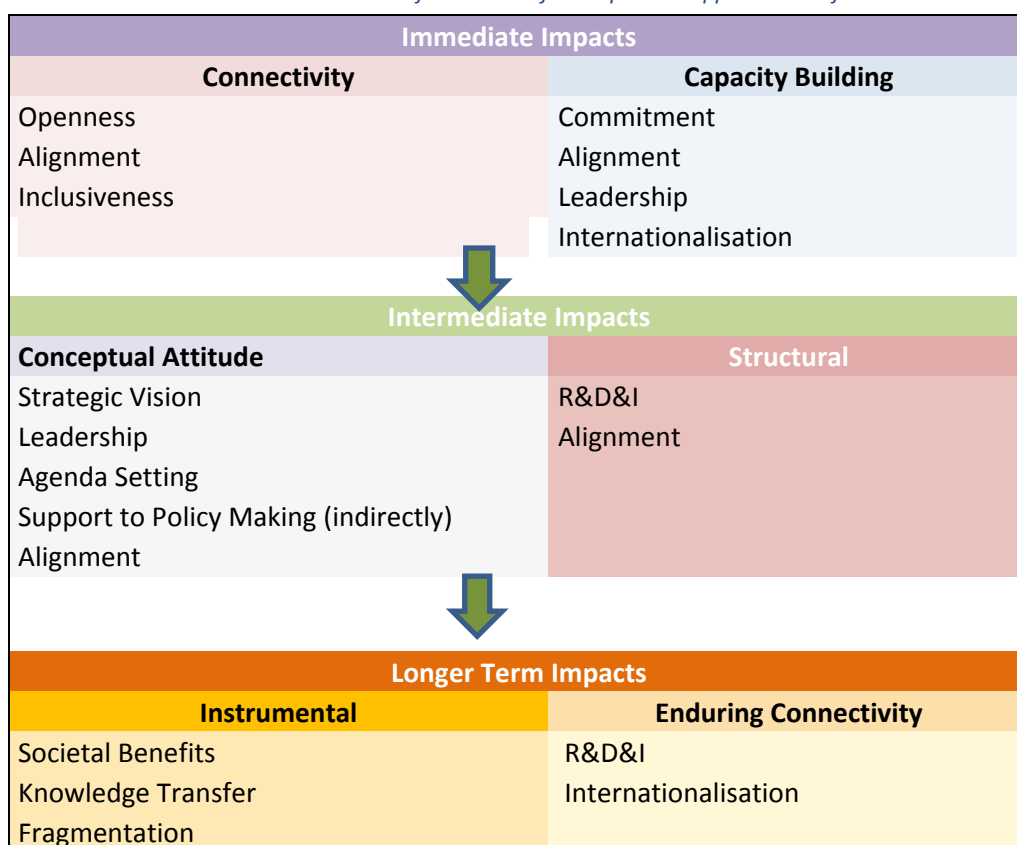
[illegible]

| Immediate Impacts | |
|---|---|
| **Connectivity** | **Capacity Building** |
| Openness | Commitment |
| Alignment | Alignment |
| Inclusiveness | Leadership |
| | Internationalisation |

| Intermediate Impacts | |
|---|---|
| **Conceptual Attitude** | **Structural** |
| Strategic Vision | R&D&I |
| Leadership | Alignment |
| Agenda Setting | |
| Support to Policy Making (indirectly) | |
| Alignment | |

| Longer Term Impacts | |
|---|---|
| **Instrumental** | **Enduring Connectivity** |
| Societal Benefits | R&D&I |
| Knowledge Transfer | Internationalisation |
| Fragmentation | |